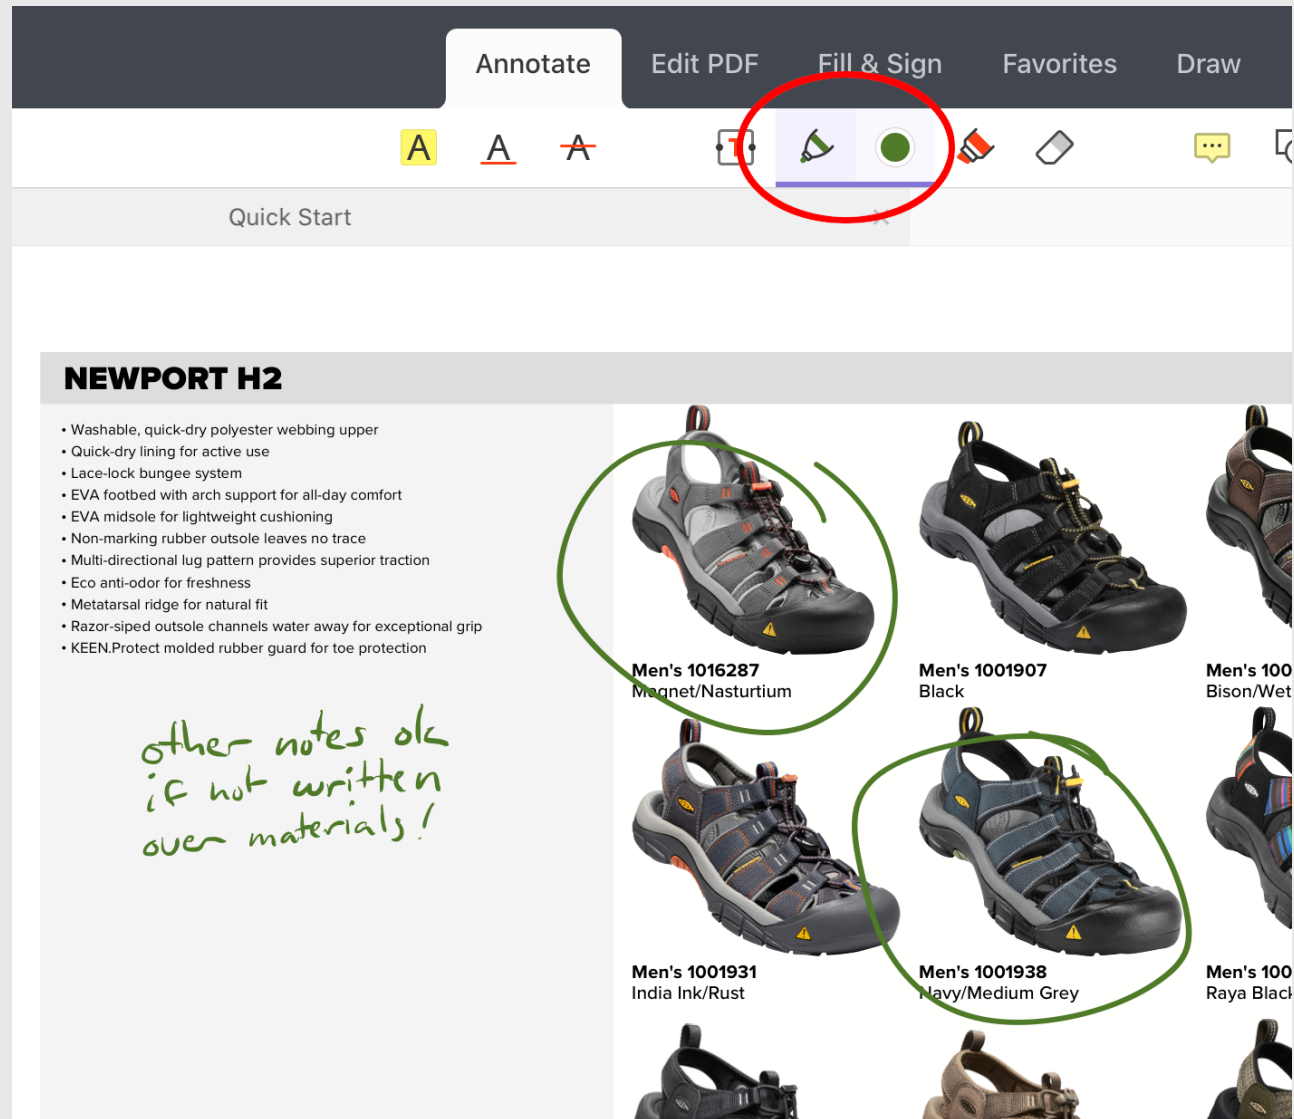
Annotate Edit PDF Fill & Sign Favorites Draw

A A A

Quick Start

NEWPORT H2

• Washable, quick-dry polyester webbing upper
• Quick-dry lining for active use
• Lace-lock bungee system
• EVA footbed with arch support for all-day comfort
• EVA midsole for lightweight cushioning
• Non-marking rubber outsole leaves no trace
• Multi-directional lug pattern provides superior traction
• Eco anti-odor for freshness
• Metatarsal ridge for natural fit
• Razor-siped outsole channels water away for exceptional grip
• KEEN.Protect molded rubber guard for toe protection

other notes ok if not written over materials!

Men's 1016287
Magnet/Nasturtium

Men's 1001907
Black

Men's 100
Bison/Wet

Men's 1001931
India Ink/Rust

Men's 1001938
Navy/Medium Grey

Men's 100
Raya Black